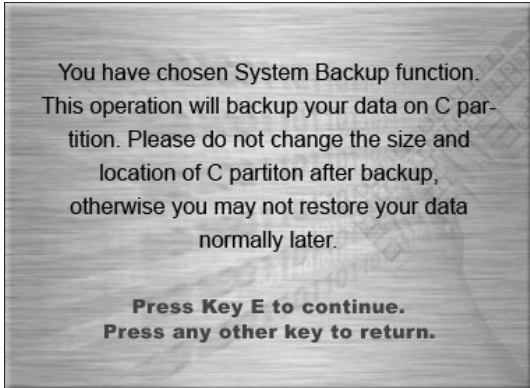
You have chosen System Backup function. This operation will backup your data on C partition. Please do not change the size and location of C partiton after backup, otherwise you may not restore your data normally later.

Press Key E to continue.
Press any other key to return.